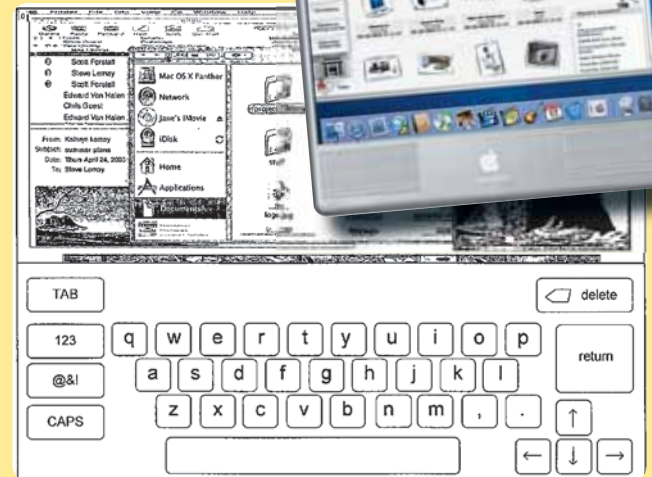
Scott Forstall
Steve Lemay
Scott Forstall
Edward Van Halen
Chris Guest
Edward Van Halen

From: Kelsey Lemay
Subject: summer plans
Date: Thurs April 24, 2003
To: Steve Lemay

Mac OS X Panther
Network
Jane's iMovie
iDisk
Home
Applications
Documents

TAB
delete
123
q w e r t y u i o p
return
@&!
a s d f g h j k l
CAPS
z x c v b n m , .
↑
← ↓ →